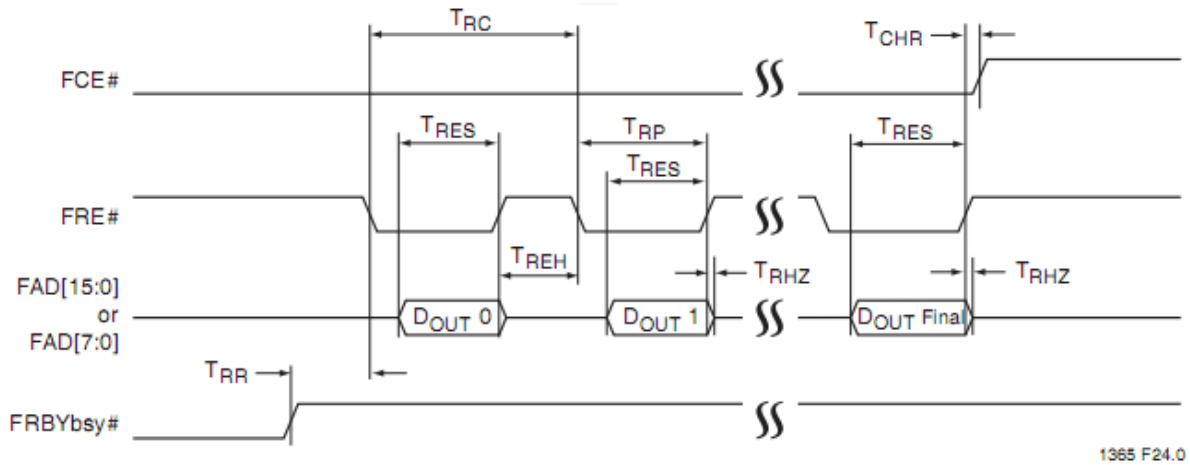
$T_{RC}$

$T_{CHR}$

FCE#

$T_{RES}$

$T_{RP}$

$T_{RES}$

$T_{RES}$

FRE#

$T_{REH}$

$T_{RHZ}$

$T_{RHZ}$

FAD[15:0] or FAD[7:0]

$D_{OUT}$ 0

$D_{OUT}$ 1

$D_{OUT}$ Final

$T_{RR}$

FRBYbsy#

1365 F24.0